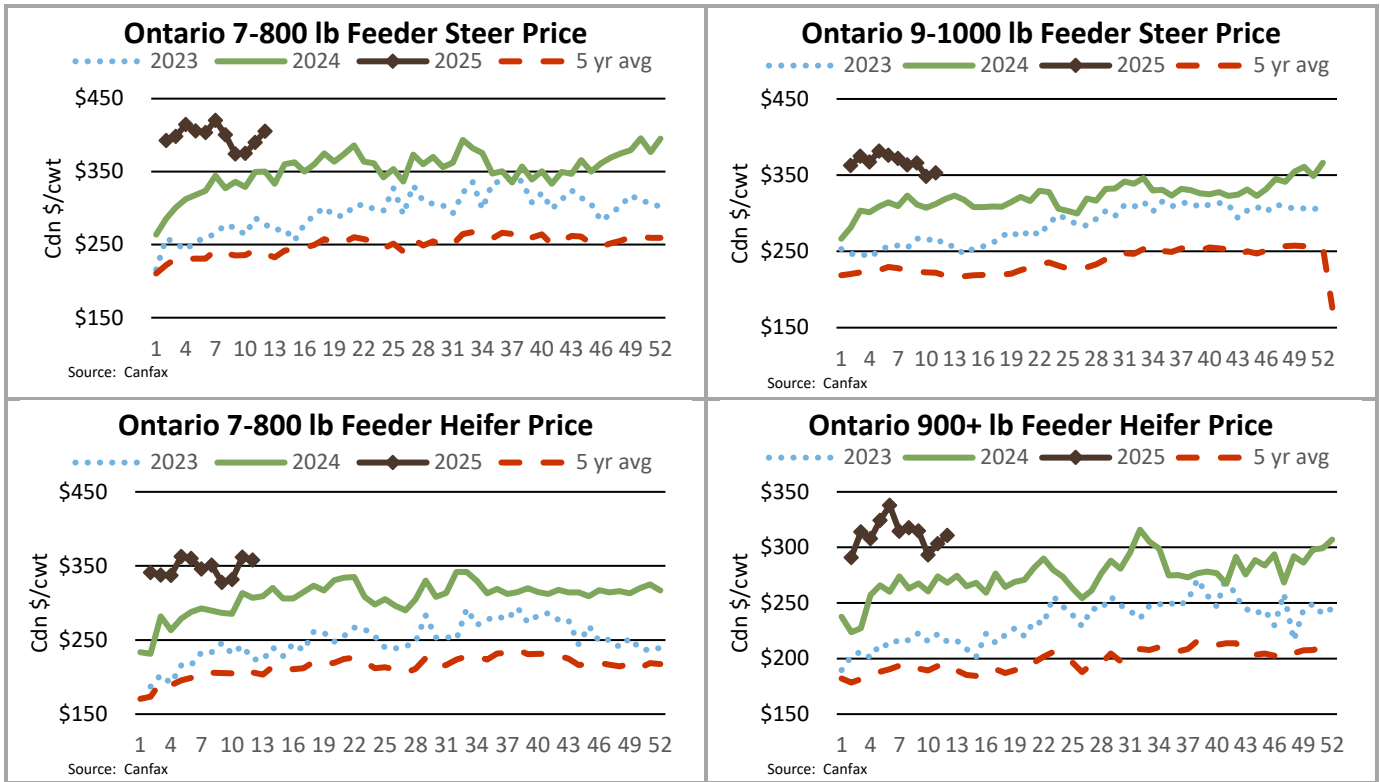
Ontario 7-800 lb Feeder Steer Price

2023 2024 2025 5 yr avg

$450
$350
$250
$150

Cdn $/cwt

1 4 7 10 13 16 19 22 25 28 31 34 37 40 43 46 49 52

Source: Canfax

Ontario 9-1000 lb Feeder Steer Price

2023 2024 2025 5 yr avg

$450
$350
$250
$150

Cdn $/cwt

1 4 7 10 13 16 19 22 25 28 31 34 37 40 43 46 49 52

Source: Canfax

Ontario 7-800 lb Feeder Heifer Price

2023 2024 2025 5 yr avg

$450
$350
$250
$150

Cdn $/cwt

1 4 7 10 13 16 19 22 25 28 31 34 37 40 43 46 49 52

Source: Canfax

Ontario 900+ lb Feeder Heifer Price

2023 2024 2025 5 yr avg

$350
$300
$250
$200
$150

Cdn $/cwt

1 4 7 10 13 16 19 22 25 28 31 34 37 40 43 46 49 52

Source: Canfax